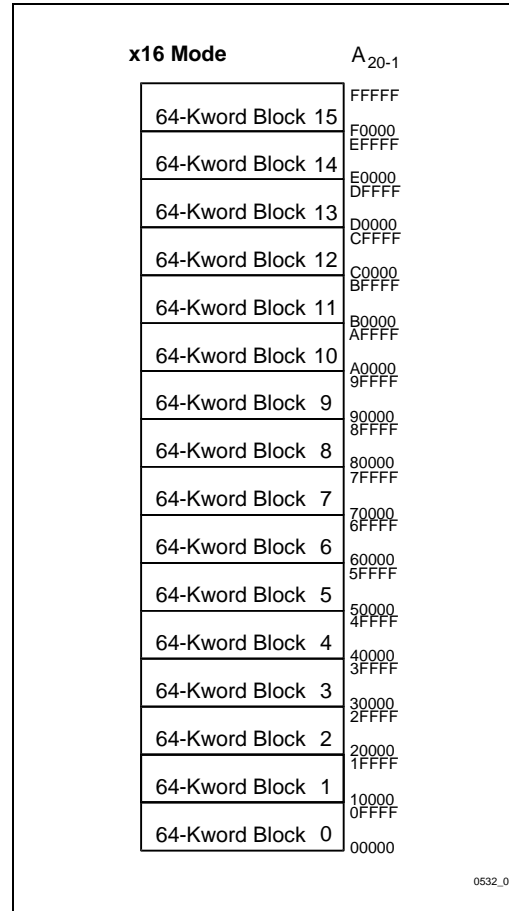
x16 Mode

$A_{20-1}$

FFFFF
64-Kword Block 15
F0000
EFFFF
64-Kword Block 14
E0000
DFFFF
64-Kword Block 13
D0000
CFFFF
64-Kword Block 12
C0000
BFFFF
64-Kword Block 11
B0000
AFFFF
64-Kword Block 10
A0000
9FFFF
64-Kword Block 9
90000
8FFFF
64-Kword Block 8
80000
7FFFF
64-Kword Block 7
70000
6FFFF
64-Kword Block 6
60000
5FFFF
64-Kword Block 5
50000
4FFFF
64-Kword Block 4
40000
3FFFF
64-Kword Block 3
30000
2FFFF
64-Kword Block 2
20000
1FFFF
64-Kword Block 1
10000
0FFFF
64-Kword Block 0
00000

0532_0